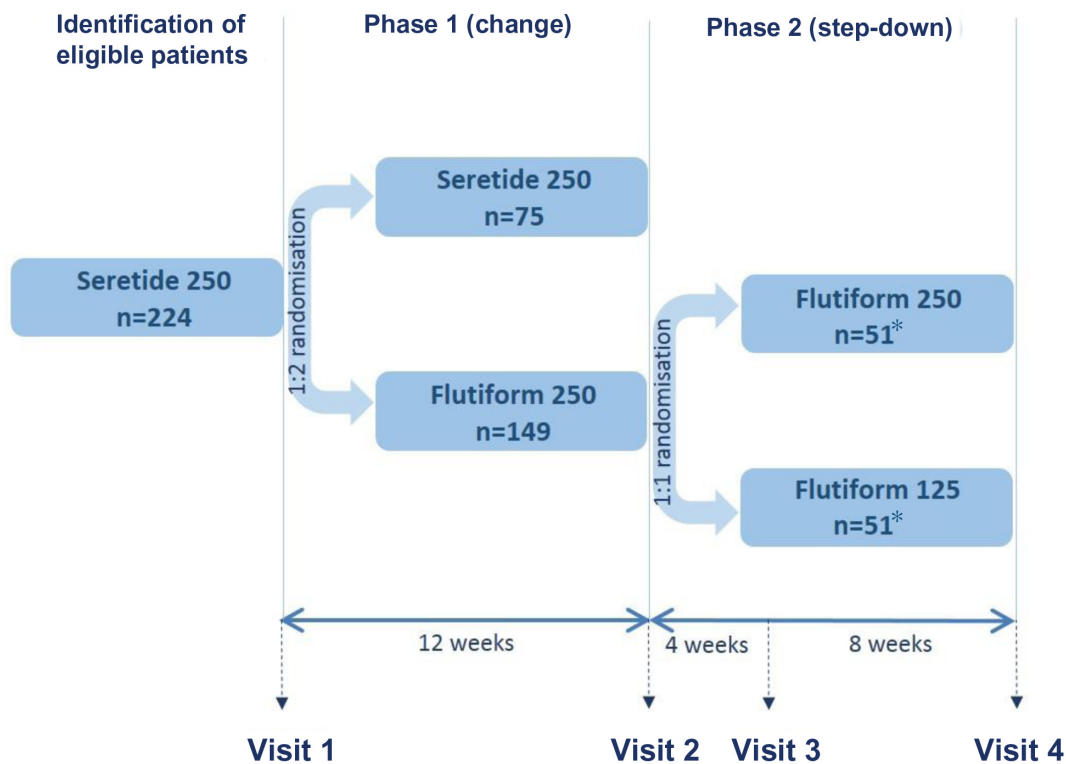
Identification of eligible patients

Phase 1 (change)

Phase 2 (step-down)

Seretide 250
n=224

1:2 randomisation

Seretide 250
n=75

Flutiform 250
n=149

1:1 randomisation

Flutiform 250
n=51*

Flutiform 125
n=51*

12 weeks

4 weeks

8 weeks

Visit 1

Visit 2

Visit 3

Visit 4